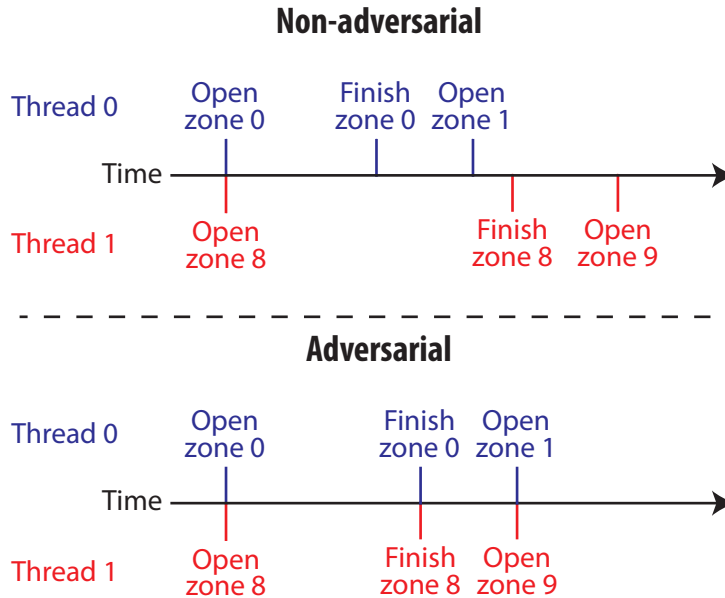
Non-adversarial

Thread 0

Open zone 0

Finish zone 0

Open zone 1

Time

Thread 1

Open zone 8

Finish zone 8

Open zone 9

Adversarial

Thread 0

Open zone 0

Finish zone 0

Open zone 1

Time

Thread 1

Open zone 8

Finish zone 8

Open zone 9